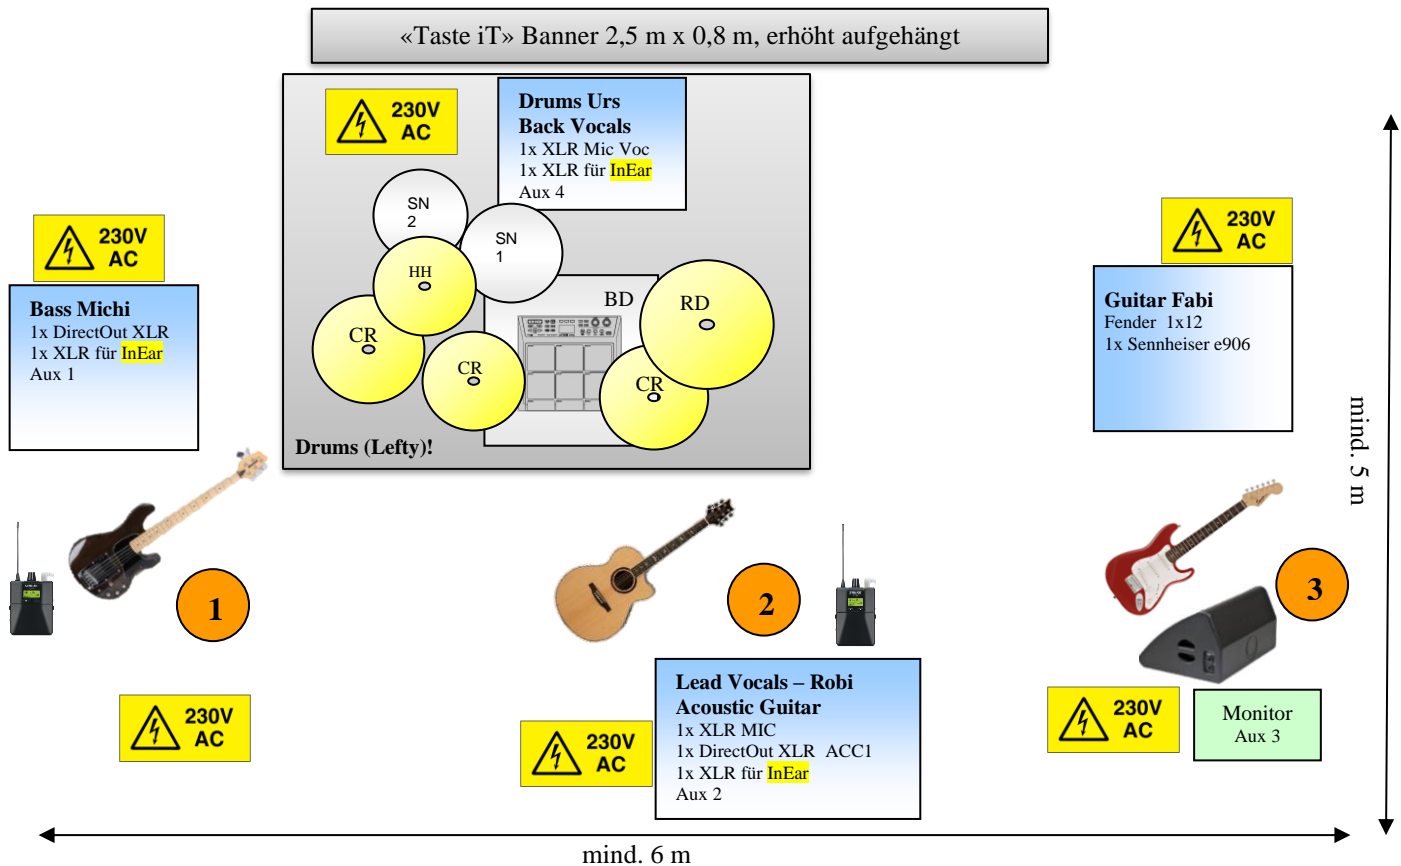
«Taste iT» Banner 2,5 m x 0,8 m, erhöht aufgehängt

230V AC

Drums Urs
Back Vocals
1x XLR Mic Voc
1x XLR für InEar
Aux 4

SN 2

SN 1

HH

BD

RD

CR

CR

CR

Drums (Lefty)!

230V AC

Bass Michi
1x DirectOut XLR
1x XLR für InEar
Aux 1

230V AC

Guitar Fabi
Fender 1x12
1x Sennheiser e906

mind. 5 m

1

2

3

230V AC

Lead Vocals – Robi
Acoustic Guitar
1x XLR MIC
1x DirectOut XLR ACC1
1x XLR für InEar
Aux 2

230V AC

230V AC

Monitor
Aux 3

mind. 6 m